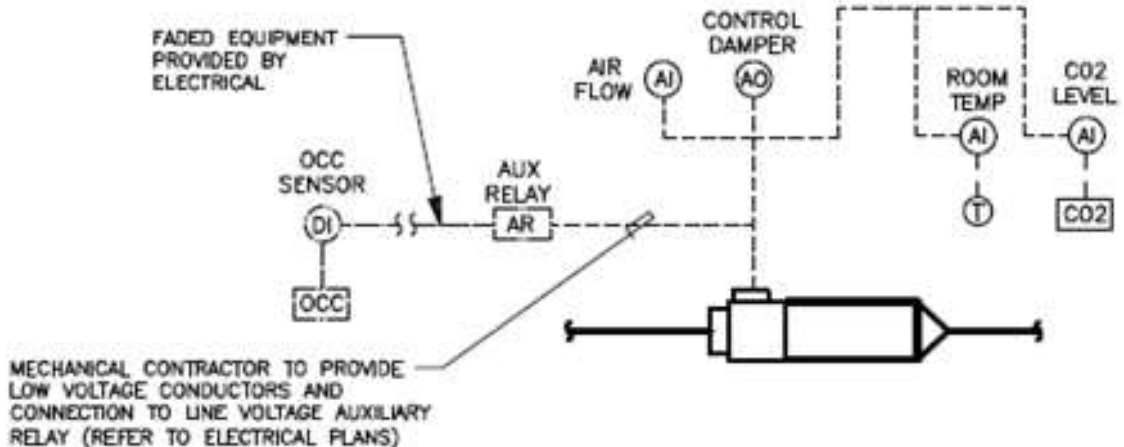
FADED EQUIPMENT PROVIDED BY ELECTRICAL

CONTROL DAMPER

AIR FLOW

AI

AO

ROOM TEMP

AI

CO2 LEVEL

AI

T

CO2

OCC SENSOR

DI

AUX RELAY

AR

OCC

MECHANICAL CONTRACTOR TO PROVIDE LOW VOLTAGE CONDUCTORS AND CONNECTION TO LINE VOLTAGE AUXILIARY RELAY (REFER TO ELECTRICAL PLANS)